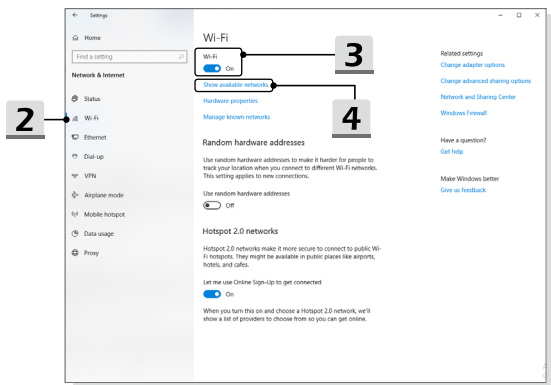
Settings

Home

Find a setting

Network & Internet

Status

Wi-Fi

Ethernet

Dial-up

VPN

Airplane mode

Mobile hotspot

Data usage

Proxy

2

Wi-Fi

Wi-Fi

On

3

Show available networks

Hardware properties

Manage known networks

4

Random hardware addresses

Use random hardware addresses to make it harder for people to track your location when you connect to different Wi-Fi networks. This setting applies to new connections.

Use random hardware addresses

Off

Hotspot 2.0 networks

Hotspot 2.0 networks make it more secure to connect to public Wi-Fi hotspots. They might be available in public places like airports, hotels, and cafes.

Let me use Online Sign-Up to get connected

On

When you turn this on and choose a Hotspot 2.0 network, we'll show a list of providers to choose from so you can get online.

Related settings

Change adapter options

Change advanced sharing options

Network and Sharing Center

Windows Firewall

Have a question?

Get help

Make Windows better

Give us feedback